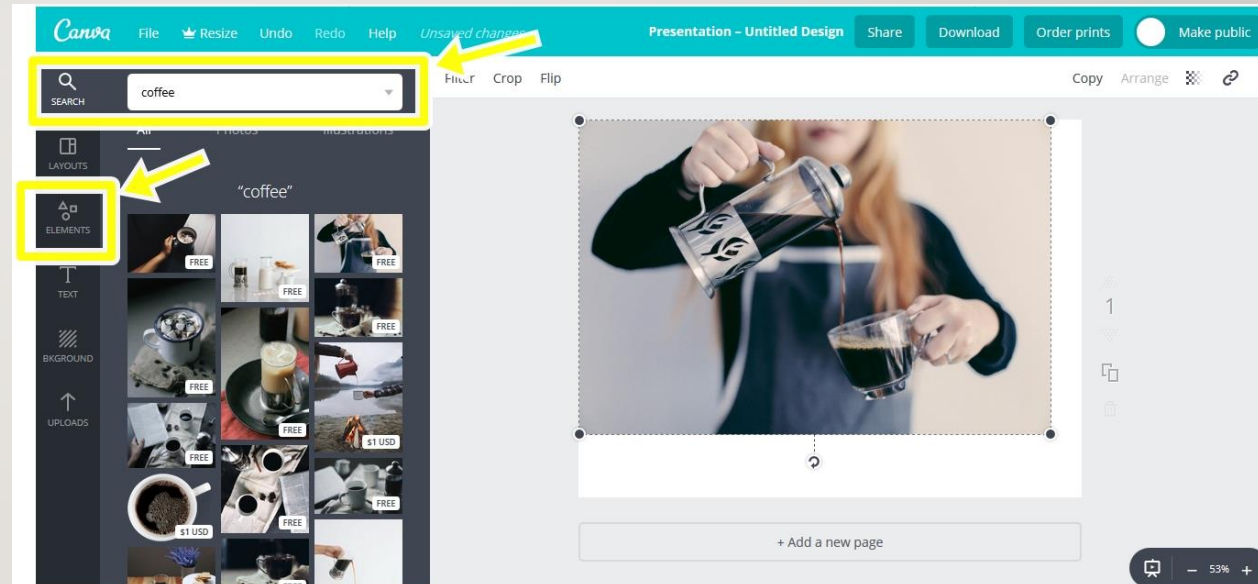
Canva File Resize Undo Redo Help Unsaved changes Presentation – Untitled Design Share Download Order prints Make public

SEARCH coffee

Filter Crop Flip Copy Arrange

All Photos Illustrations

LAYOUTS

"coffee"

ELEMENTS

TEXT

BKGROUND

UPLOADS

FREE FREE FREE FREE FREE FREE FREE $1 USD FREE FREE $1 USD FREE

1

+ Add a new page

– 53% +